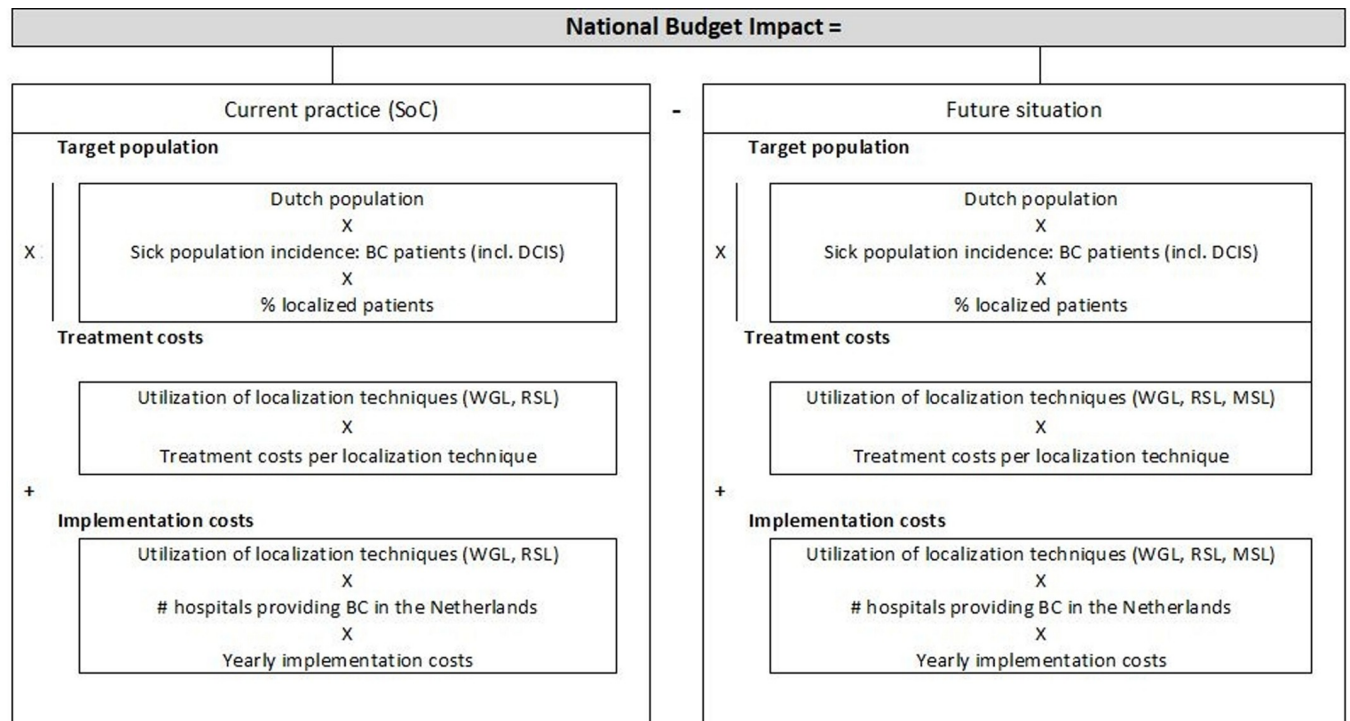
National Budget Impact =

Current practice (SoC)

-

Future situation

Target population

X

Dutch population
X
Sick population incidence: BC patients (incl. DCIS)
X
% localized patients

Treatment costs

Utilization of localization techniques (WGL, RSL)
X
Treatment costs per localization technique

+

Implementation costs

Utilization of localization techniques (WGL, RSL)
X
# hospitals providing BC in the Netherlands
X
Yearly implementation costs

Target population

X

Dutch population
X
Sick population incidence: BC patients (incl. DCIS)
X
% localized patients

Treatment costs

Utilization of localization techniques (WGL, RSL, MSL)
X
Treatment costs per localization technique

+

Implementation costs

Utilization of localization techniques (WGL, RSL, MSL)
X
# hospitals providing BC in the Netherlands
X
Yearly implementation costs